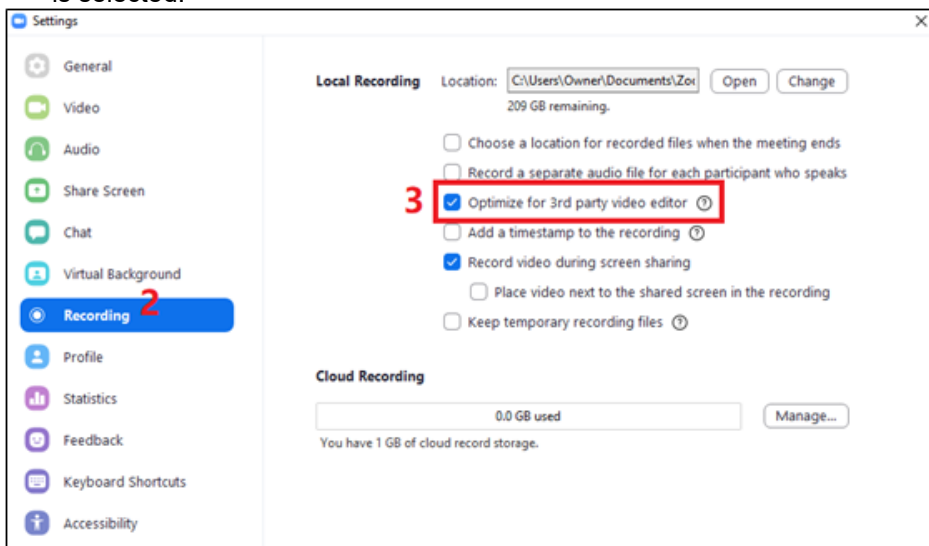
Settings

General
Video
Audio
Share Screen
Chat
Virtual Background
Recording 2
Profile
Statistics
Feedback
Keyboard Shortcuts
Accessibility

Local Recording Location: C:\Users\Owner\Documents\Zo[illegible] Open Change
209 GB remaining.

Choose a location for recorded files when the meeting ends
Record a separate audio file for each participant who speaks
3 Optimize for 3rd party video editor
Add a timestamp to the recording
Record video during screen sharing
Place video next to the shared screen in the recording
Keep temporary recording files

Cloud Recording
0.0 GB used Manage...
You have 1 GB of cloud record storage.